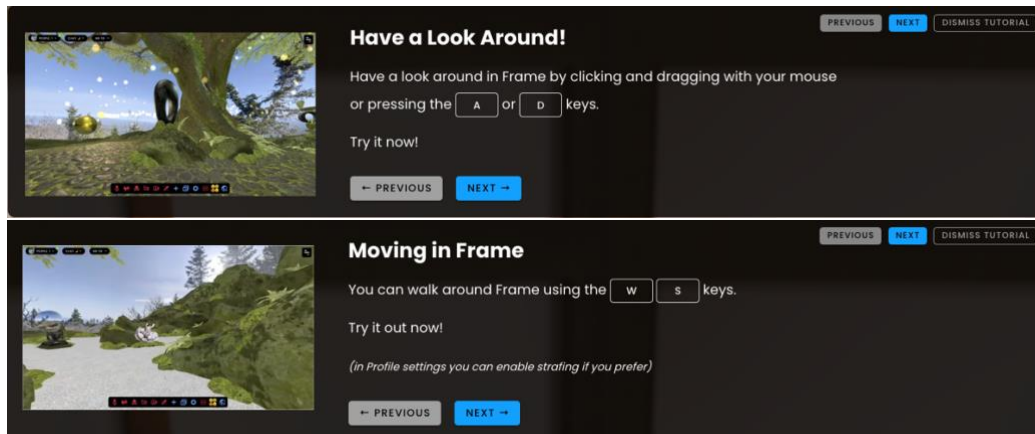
PREVIOUS NEXT DISMISS TUTORIAL

Have a Look Around!

Have a look around in Frame by clicking and dragging with your mouse or pressing the A or D keys.

Try it now!

← PREVIOUS NEXT →

PREVIOUS NEXT DISMISS TUTORIAL

Moving in Frame

You can walk around Frame using the W S keys.

Try it out now!

(in Profile settings you can enable strafing if you prefer)

← PREVIOUS NEXT →